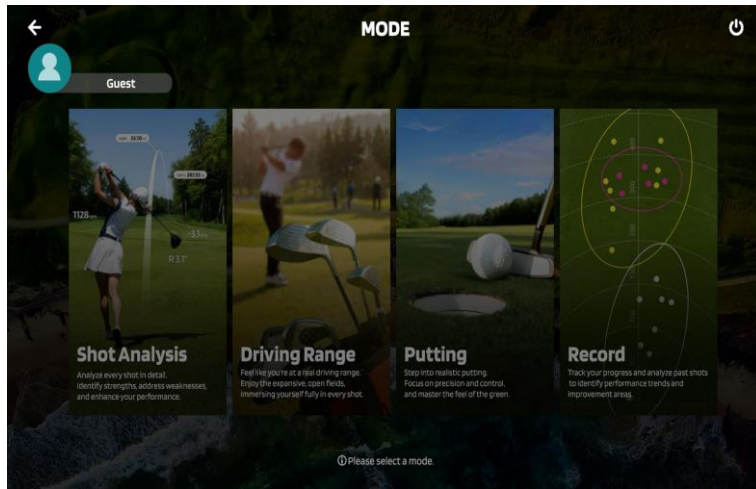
MODE

Guest

1128

-3.1

R 3.1°

Shot Analysis
Analyze every shot in detail. Identify strengths, address weaknesses, and enhance your performance.

Driving Range
Feel like you're at a real driving range. Enjoy the expansive, open fields, immersing yourself fully in every shot.

Putting
Step into realistic putting. Focus on precision and control, and master the feel of the green.

Record
Track your progress and analyze past shots to identify performance trends and improvement areas.

ⓘ Please select a mode.